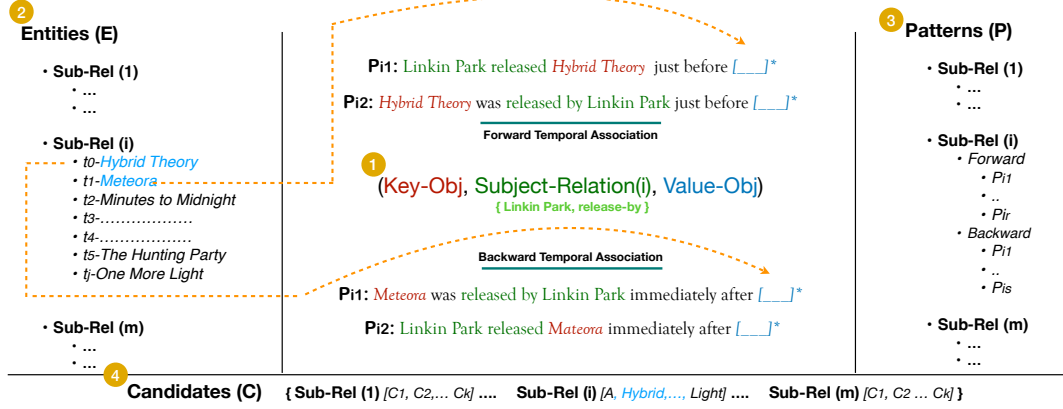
2 Entities (E)

• Sub-Rel (1)
• ...
• ...

• Sub-Rel (i)
• t0-Hybrid Theory
• t1-Meteora
• t2-Minutes to Midnight
• t3-..................
• t4-..................
• t5-The Hunting Party
• tj-One More Light

• Sub-Rel (m)
• ...
• ...

Pi1: Linkin Park released Hybrid Theory just before [___]*

Pi2: Hybrid Theory was released by Linkin Park just before [___]*

Forward Temporal Association

1 (Key-Obj, Subject-Relation(i), Value-Obj)
{ Linkin Park, release-by }

Backward Temporal Association

Pi1: Meteora was released by Linkin Park immediately after [___]*

Pi2: Linkin Park released Mateora immediately after [___]*

3 Patterns (P)

• Sub-Rel (1)
• ...
• ...

• Sub-Rel (i)
• Forward
• Pi1
• ..
• Pir
• Backward
• Pi1
• ..
• Pis

• Sub-Rel (m)
• ...
• ...

4 Candidates (C) { Sub-Rel (1) [C1, C2,... Ck] .... Sub-Rel (i) [A, Hybrid,..., Light] .... Sub-Rel (m) [C1, C2 ... Ck] }